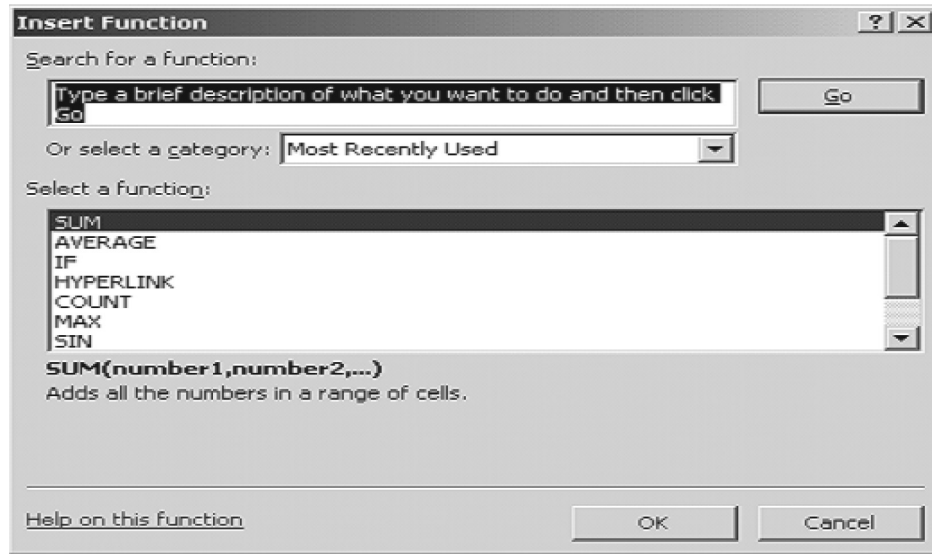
Insert Function

?

Search for a function:

Type a brief description of what you want to do and then click Go

Go

Or select a category: Most Recently Used

Select a function:

SUM
AVERAGE
IF
HYPERLINK
COUNT
MAX
SIN

SUM(number1,number2,...)
Adds all the numbers in a range of cells.

Help on this function

OK

Cancel